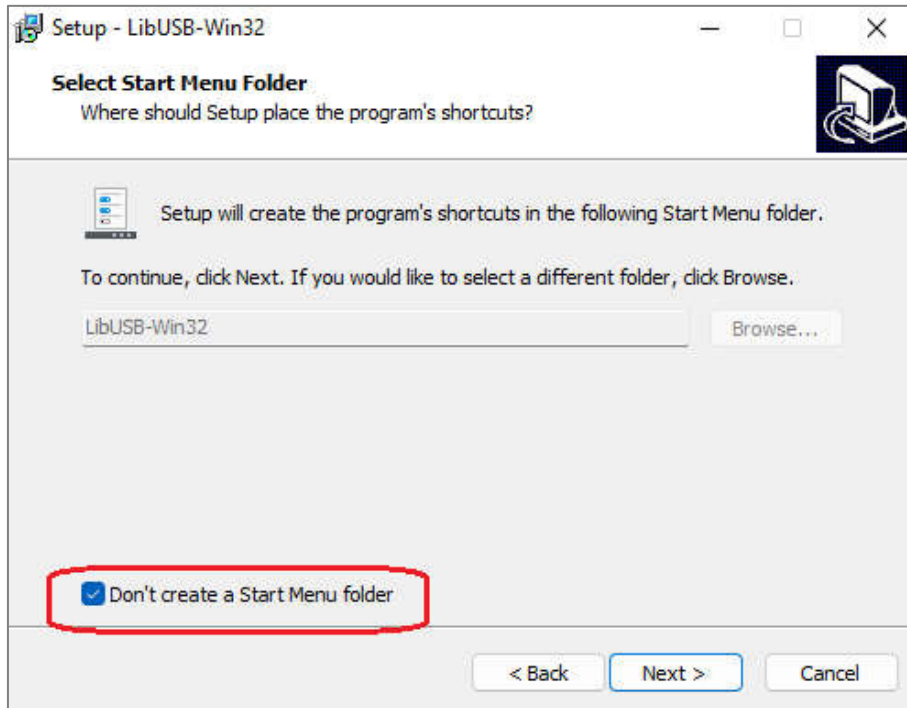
Setup - LibUSB-Win32

Select Start Menu Folder
Where should Setup place the program's shortcuts?

Setup will create the program's shortcuts in the following Start Menu folder.

To continue, click Next. If you would like to select a different folder, click Browse.

LibUSB-Win32

Browse...

Don't create a Start Menu folder

< Back

Next >

Cancel